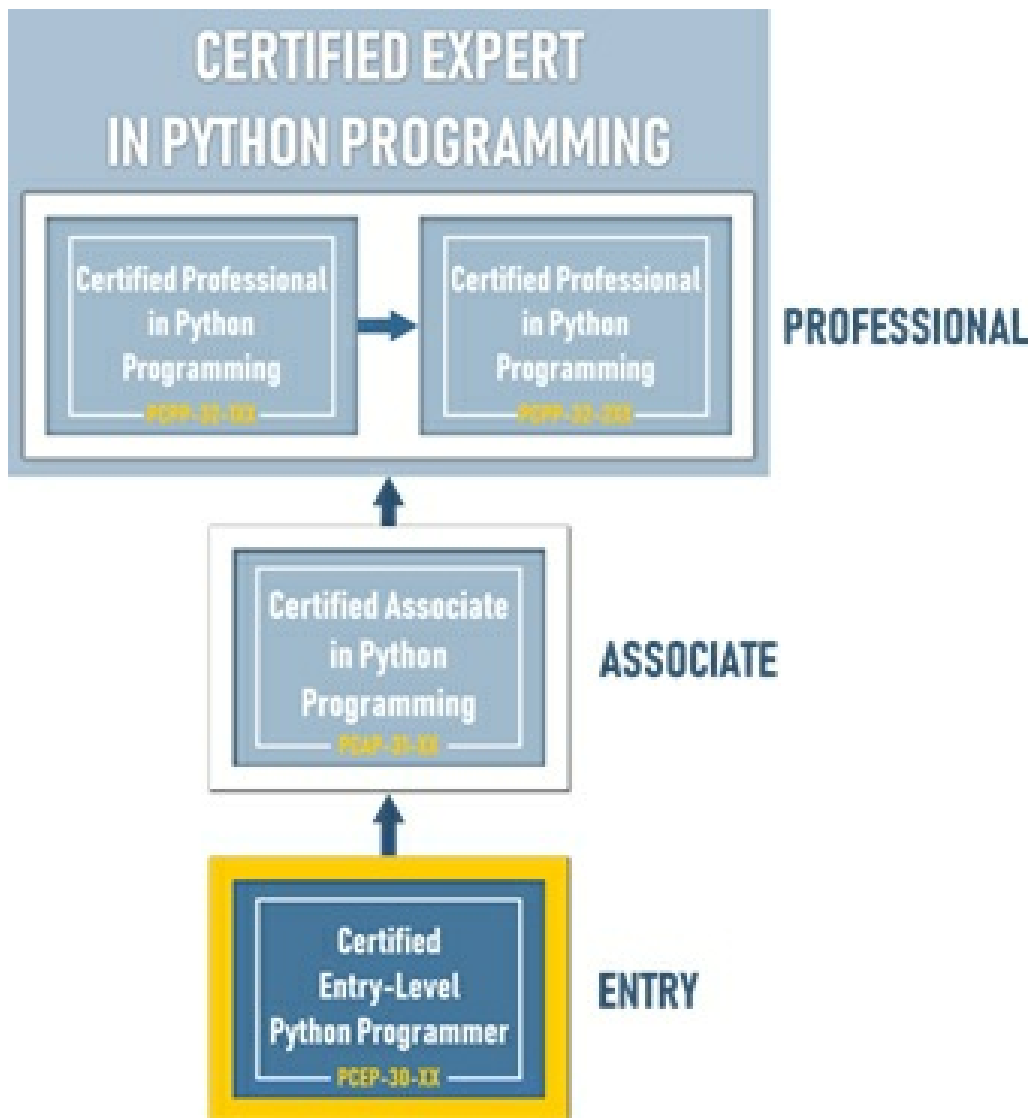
CERTIFIED EXPERT IN PYTHON PROGRAMMING

Certified Professional in Python Programming
PCPP-32-1XX

Certified Professional in Python Programming
PCPP-32-2XX

PROFESSIONAL

Certified Associate in Python Programming
PCAP-31-XX

ASSOCIATE

Certified Entry-Level Python Programmer
PCEP-30-XX

ENTRY